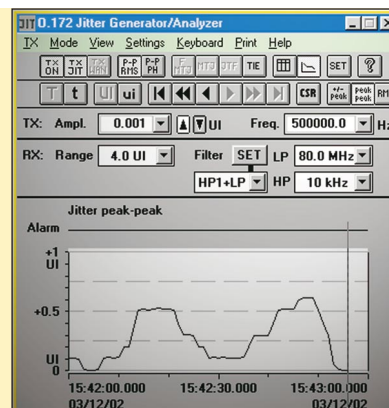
JIT 0.172 Jitter Generator/Analyzer

TX Mode View Settings Keyboard Print Help

TX ON TX JIT TX WAN P-P RMS P-P PH F HTG HTG JTF TIE SET ?

T t UI ui CSR +/- Peak Peak Peak RM

TX: Ampl. 0.001 UI Freq. 500000.0 H

RX: Range 4.0 UI Filter SET LP 80.0 MHz

HP1+LP HP 10 kHz

Jitter peak-peak

Alarm

+1 UI

+0.5

UI 0

15:42:00.000 03/12/02

15:42:30.000

15:43:00.000 03/12/02